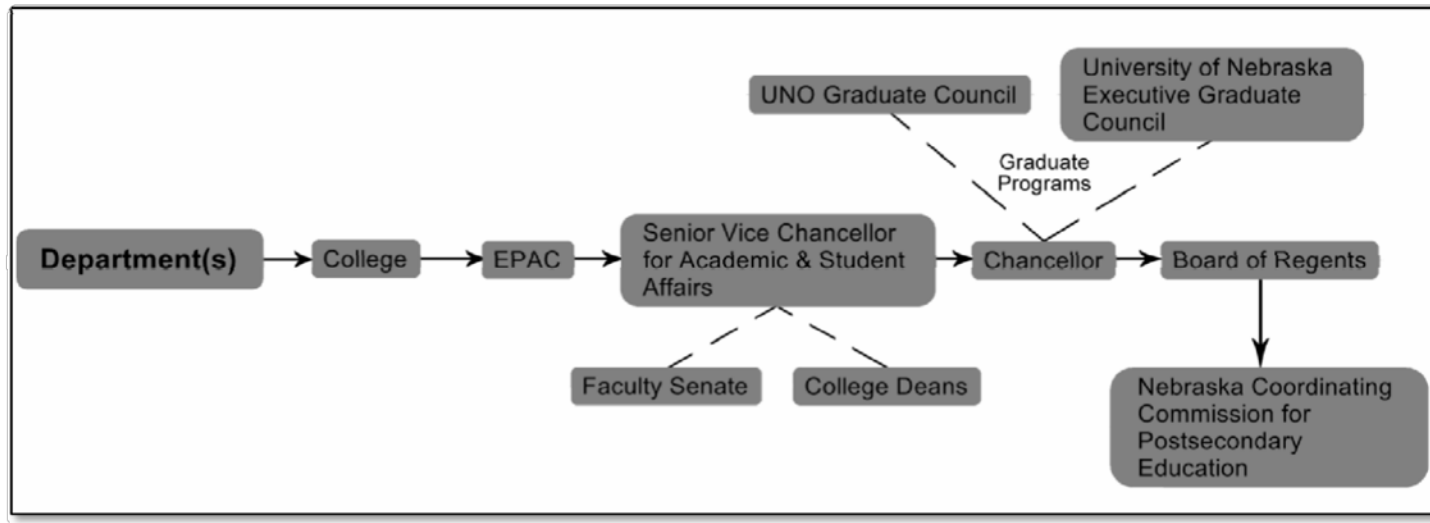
UNO Graduate Council

University of Nebraska Executive Graduate Council

Graduate Programs

Department(s)

College

EPAC

Senior Vice Chancellor for Academic & Student Affairs

Chancellor

Board of Regents

Faculty Senate

College Deans

Nebraska Coordinating Commission for Postsecondary Education